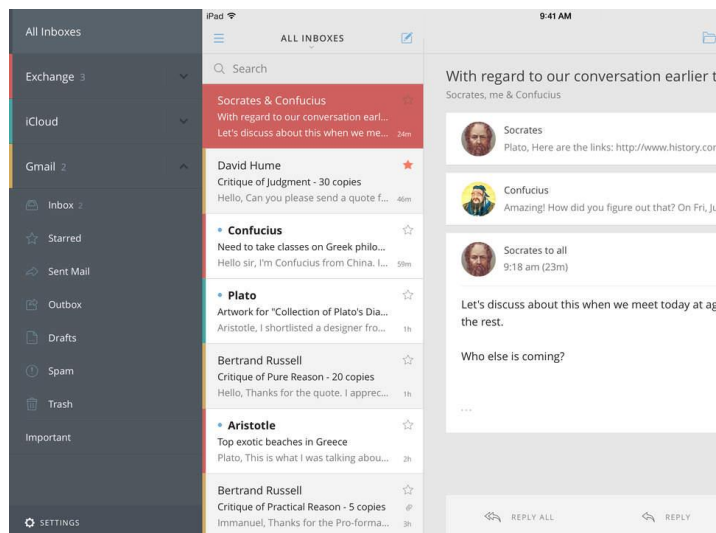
All Inboxes

Exchange 3

iCloud

Gmail 2

Inbox 2

Starred

Sent Mail

Outbox

Drafts

Spam

Trash

Important

SETTINGS

iPad

9:41 AM

ALL INBOXES

Search

Socrates & Confucius
With regard to our conversation earl...
Let's discuss about this when we me... 24m

David Hume
Critique of Judgment - 30 copies
Hello, Can you please send a quote f... 46m

Confucius
Need to take classes on Greek philo...
Hello sir, I'm Confucius from China. I... 59m

Plato
Artwork for "Collection of Plato's Dia...
Aristotle, I shortlisted a designer fro... 1h

Bertrand Russell
Critique of Pure Reason - 20 copies
Hello, Thanks for the quote. I apprec... 1h

Aristotle
Top exotic beaches in Greece
Plato, This is what I was talking abou... 2h

Bertrand Russell
Critique of Practical Reason - 5 copies
Immanuel, Thanks for the Pro-forma... 3h

With regard to our conversation earlier t
Socrates, me & Confucius

Socrates
Plato, Here are the links: http://www.history.cor

Confucius
Amazing! How did you figure out that? On Fri, Ju

Socrates to all
9:18 am (23m)

Let's discuss about this when we meet today at ag the rest.

Who else is coming?

...

REPLY ALL

REPLY